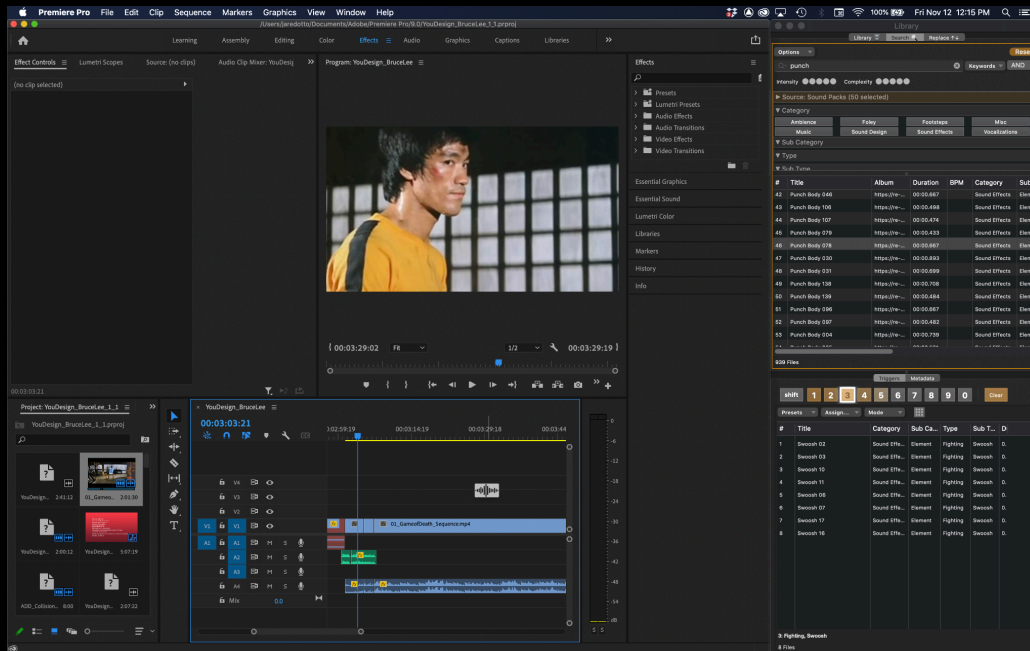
Premiere Pro File Edit Clip Sequence Markers Graphics View Window Help

100% Fri Nov 12 12:15 PM

/Users/jaredotto/Documents/Adobe/Premiere Pro/9.0/YouDesign_BruceLee_1_1.prproj

Learning Assembly Editing Color Effects Audio Graphics Captions Libraries

Effect Controls Lumetri Scopes Source: (no clips) Audio Clip Mixer: YouDesig

(no clip selected)

00:03:03:21

Program: YouDesign_BruceLee

00:03:29:02 Fit 1/2 00:03:29:19

Effects

Presets
Lumetri Presets
Audio Effects
Audio Transitions
Video Effects
Video Transitions

Essential Graphics
Essential Sound
Lumetri Color
Libraries
Markers
History
Info

Project: YouDesign_BruceLee_1_1

YouDesign_BruceLee_1_1.prproj

YouDesign... 2:41:12
01_Gameo... 2:01:30
YouDesign... 2:00:12
YouDesign... 5:07:19
ADD_Collision... 0:00
YouDesign... 2:07:22

YouDesign_BruceLee

00:03:03:21

:02:59:19 00:03:14:19 00:03:29:18 00:03:44

V4 V3 V2 V1 A1 A2 A3 A4 Mix 0.0

01_GameofDeath_Sequence.mp4

Library

Library Search Replace

Options

punch

Keywords AND

Intensity Complexity

Source: Sound Packs (60 selected)

Category

| Ambience | Foley | Footsteps | Misc |
|---|---|---|---|
| Music | Sound Design | Sound Effects | Vocalizations |

Sub Category

Type

Sub Type

| # | Title | Album | Duration | BPM | Category | Sub |
|---|---|---|---|---|---|---|
| 42 | Punch Body 046 | https://re-... | 00:00.667 | | Sound Effects | Elem |
| 43 | Punch Body 108 | https://re-... | 00:00.498 | | Sound Effects | Elem |
| 44 | Punch Body 107 | https://re-... | 00:00.474 | | Sound Effects | Elem |
| 45 | Punch Body 079 | https://re-... | 00:00.433 | | Sound Effects | Elem |
| 46 | Punch Body 078 | https://re-... | 00:00.667 | | Sound Effects | Elem |
| 47 | Punch Body 030 | https://re-... | 00:00.893 | | Sound Effects | Elem |
| 48 | Punch Body 031 | https://re-... | 00:00.699 | | Sound Effects | Elem |
| 49 | Punch Body 138 | https://re-... | 00:00.708 | | Sound Effects | Elem |
| 50 | Punch Body 139 | https://re-... | 00:00.484 | | Sound Effects | Elem |
| 51 | Punch Body 096 | https://re-... | 00:00.667 | | Sound Effects | Elem |
| 52 | Punch Body 097 | https://re-... | 00:00.482 | | Sound Effects | Elem |
| 53 | Punch Body 004 | https://re-... | 00:00.739 | | Sound Effects | Elem |

939 Files

Triggers Metadata

shift 1 2 3 4 5 6 7 8 9 0 Clear

Presets Assign... Mode

| # | Title | Category | Sub Ca... | Type | Sub T... | D |
|---|---|---|---|---|---|---|
| 1 | Swoosh 02 | Sound Effe... | Element | Fighting | Swoosh | 0 |
| 1 | Swoosh 03 | Sound Effe... | Element | Fighting | Swoosh | 0 |
| 1 | Swoosh 10 | Sound Effe... | Element | Fighting | Swoosh | 0 |
| 4 | Swoosh 11 | Sound Effe... | Element | Fighting | Swoosh | 0 |
| 5 | Swoosh 08 | Sound Effe... | Element | Fighting | Swoosh | 0 |
| 6 | Swoosh 07 | Sound Effe... | Element | Fighting | Swoosh | 0 |
| 7 | Swoosh 17 | Sound Effe... | Element | Fighting | Swoosh | 0 |
| 8 | Swoosh 16 | Sound Effe... | Element | Fighting | Swoosh | 0 |

3: Fighting, Swoosh
8 Files